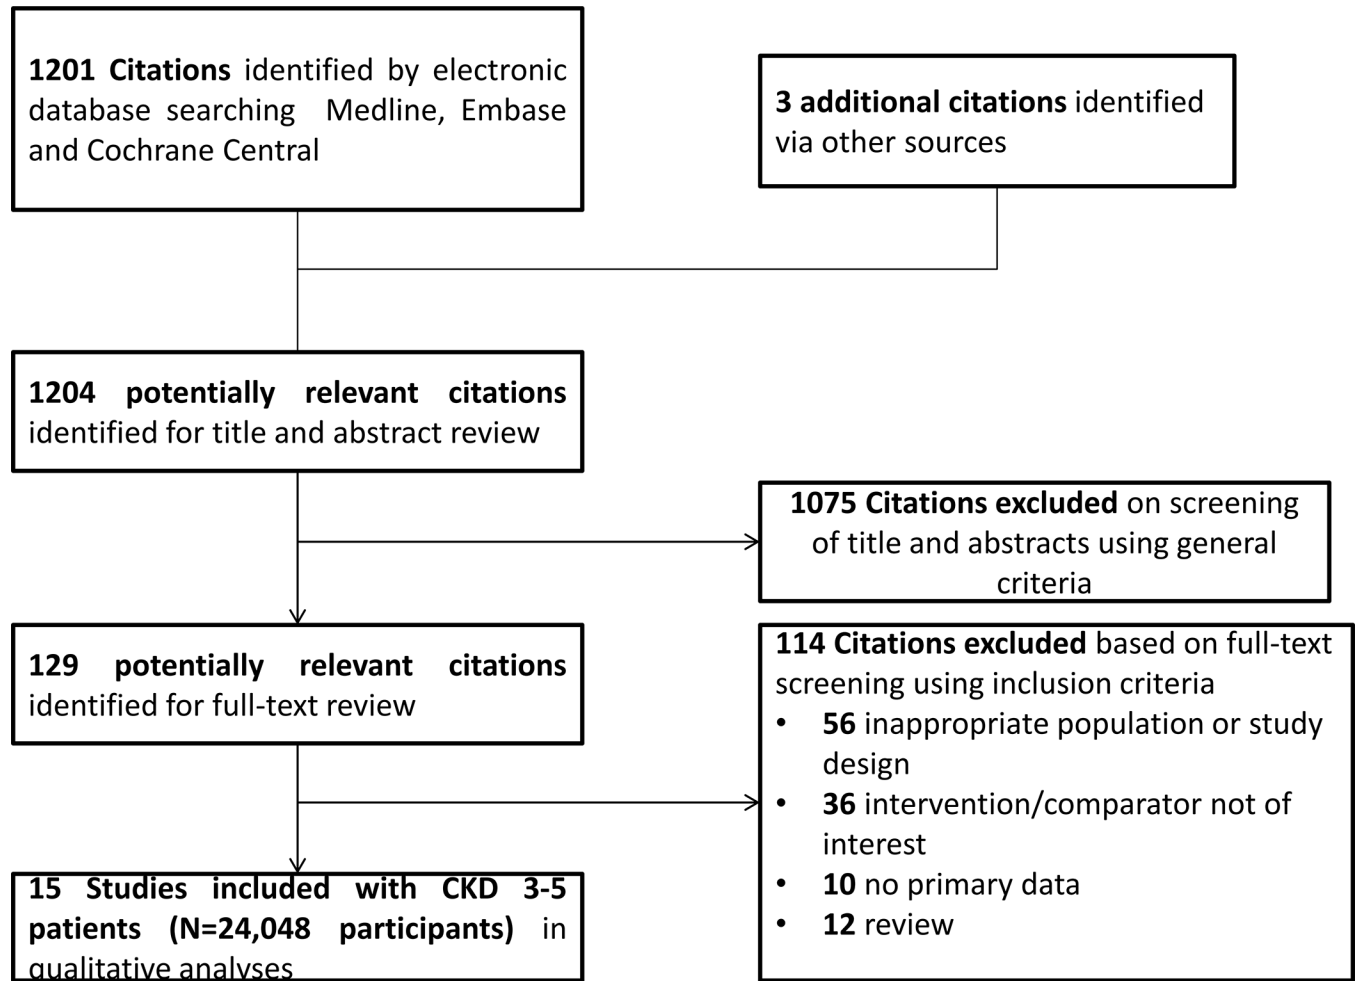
**1201 Citations** identified by electronic database searching Medline, Embase and Cochrane Central

**3 additional citations** identified via other sources

**1204 potentially relevant citations** identified for title and abstract review

**1075 Citations excluded** on screening of title and abstracts using general criteria

**129 potentially relevant citations** identified for full-text review

**114 Citations excluded** based on full-text screening using inclusion criteria

- **56** inappropriate population or study design
- **36** intervention/comparator not of interest
- **10** no primary data
- **12** review

**15 Studies included with CKD 3-5 patients (N=24,048 participants)** in qualitative analyses